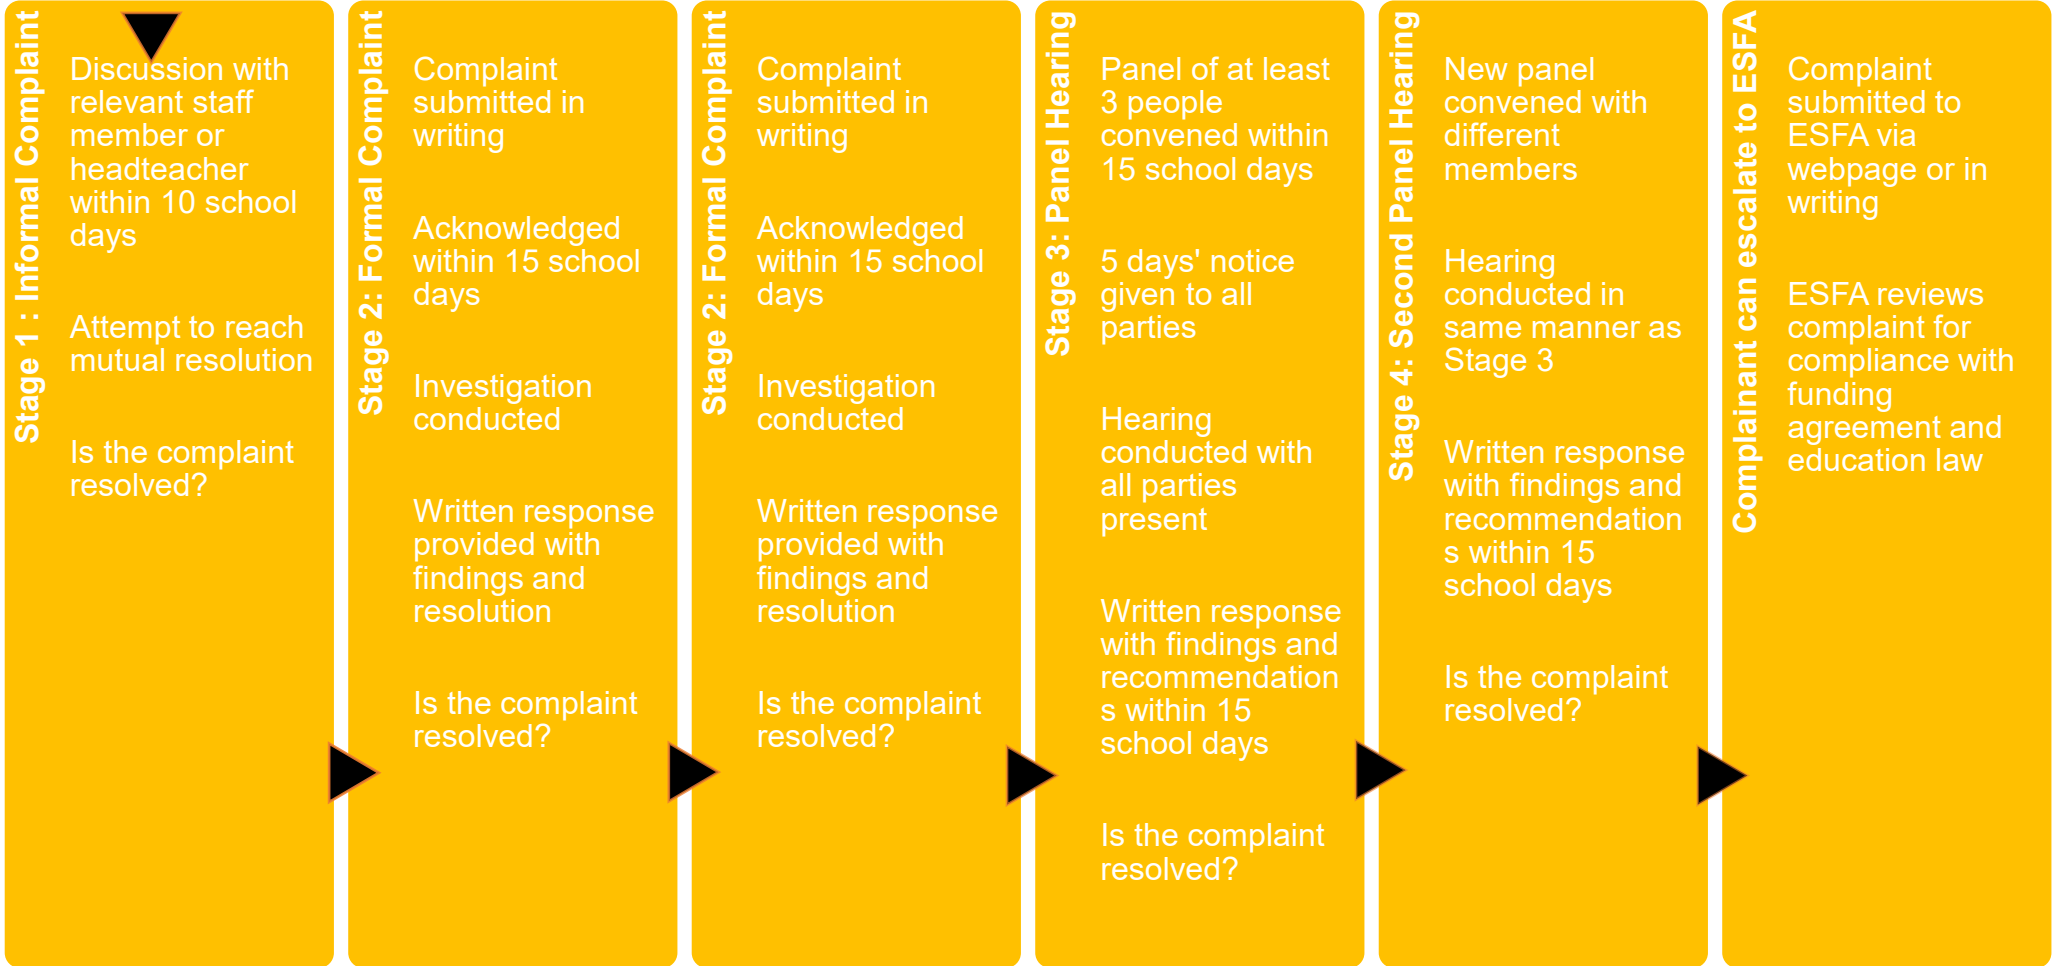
Stage 1 : Informal Complaint

Discussion with relevant staff member or headteacher within 10 school days

Attempt to reach mutual resolution

Is the complaint resolved?

Stage 2: Formal Complaint

Complaint submitted in writing

Acknowledged within 15 school days

Investigation conducted

Written response provided with findings and resolution

Is the complaint resolved?

Stage 2: Formal Complaint

Complaint submitted in writing

Acknowledged within 15 school days

Investigation conducted

Written response provided with findings and resolution

Is the complaint resolved?

Stage 3: Panel Hearing

Panel of at least 3 people convened within 15 school days

5 days' notice given to all parties

Hearing conducted with all parties present

Written response with findings and recommendation s within 15 school days

Is the complaint resolved?

Stage 4: Second Panel Hearing

New panel convened with different members

Hearing conducted in same manner as Stage 3

Written response with findings and recommendation s within 15 school days

Is the complaint resolved?

Complainant can escalate to ESFA

Complaint submitted to ESFA via webpage or in writing

ESFA reviews complaint for compliance with funding agreement and education law